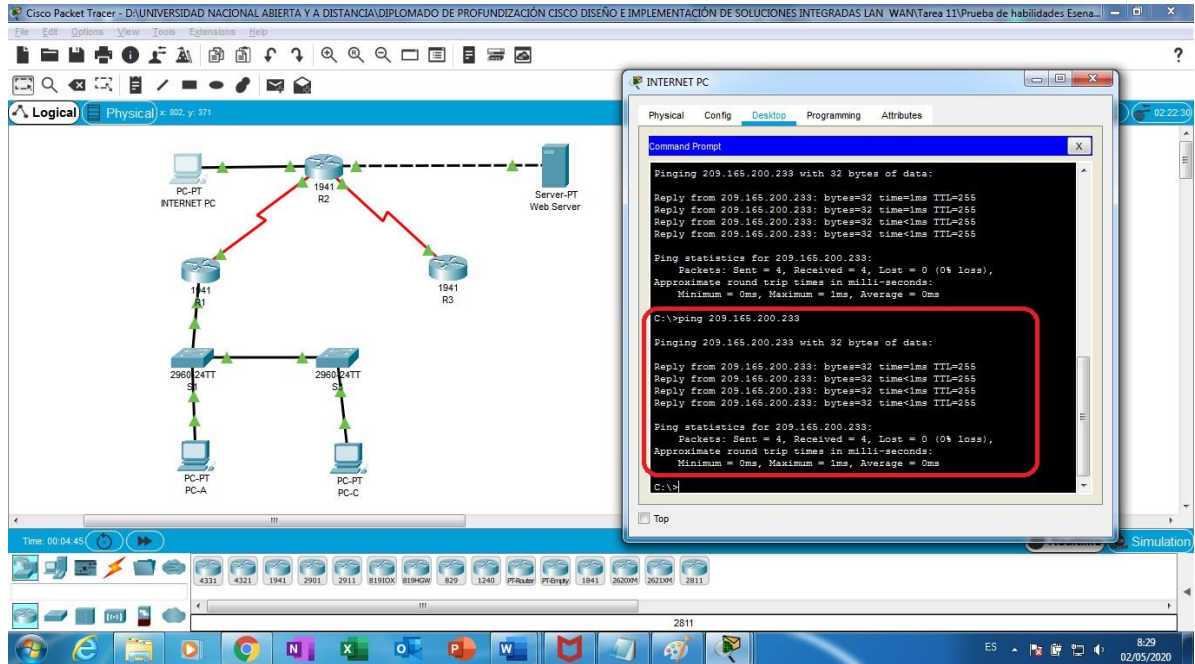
Cisco Packet Tracer - D:\UNIVERSIDAD NACIONAL ABIERTA Y A DISTANCIA\DIPLOMADO DE PROFUNDIZACIÓN CISCO DISEÑO E IMPLEMENTACIÓN DE SOLUCIONES INTEGRADAS LAN WAN\Tarea 11\Prueba de habilidades Esena...

File Edit Options View Tools Extensions Help

Logical Physical x: 802, y: 371

PC-PT
INTERNET PC

1941
R2

Server-PT
Web Server

1941
R1

1941
R3

2960-24TT
S1

2960-24TT
S3

PC-PT
PC-A

PC-PT
PC-C

INTERNET PC

Physical Config Desktop Programming Attributes

Command Prompt X

Pinging 209.165.200.233 with 32 bytes of data:

Reply from 209.165.200.233: bytes=32 time=1ms TTL=255
Reply from 209.165.200.233: bytes=32 time=1ms TTL=255
Reply from 209.165.200.233: bytes=32 time<1ms TTL=255
Reply from 209.165.200.233: bytes=32 time<1ms TTL=255

Ping statistics for 209.165.200.233:
Packets: Sent = 4, Received = 4, Lost = 0 (0% loss),
Approximate round trip times in milli-seconds:
Minimum = 0ms, Maximum = 1ms, Average = 0ms

C:\>ping 209.165.200.233

Pinging 209.165.200.233 with 32 bytes of data:

Reply from 209.165.200.233: bytes=32 time=1ms TTL=255
Reply from 209.165.200.233: bytes=32 time<1ms TTL=255
Reply from 209.165.200.233: bytes=32 time<1ms TTL=255
Reply from 209.165.200.233: bytes=32 time<1ms TTL=255

Ping statistics for 209.165.200.233:
Packets: Sent = 4, Received = 4, Lost = 0 (0% loss),
Approximate round trip times in milli-seconds:
Minimum = 0ms, Maximum = 1ms, Average = 0ms

C:\>

Top

02:22:30

Time: 00:04:45

Simulation

4331 4321 1941 2901 2911 819IOX 819HGW 829 1240 PT-Router PT-Empty 1841 2620XM 2621XM 2811

2811

ES 8:29 02/05/2020